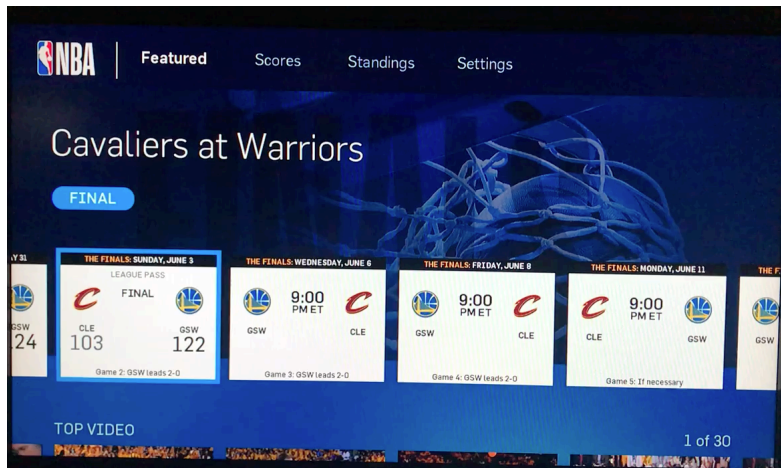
NBA Featured Scores Standings Settings

Cavaliers at Warriors

FINAL

Y 31
GSW
124

THE FINALS: SUNDAY, JUNE 3
LEAGUE PASS
FINAL
CLE 103
GSW 122
Game 2: GSW leads 2-0

THE FINALS: WEDNESDAY, JUNE 6
9:00 PM ET
GSW
CLE
Game 3: GSW leads 2-0

THE FINALS: FRIDAY, JUNE 8
9:00 PM ET
GSW
CLE
Game 4: GSW leads 2-0

THE FINALS: MONDAY, JUNE 11
9:00 PM ET
CLE
GSW
Game 5: If necessary

THE FI
GSW

TOP VIDEO

1 of 30